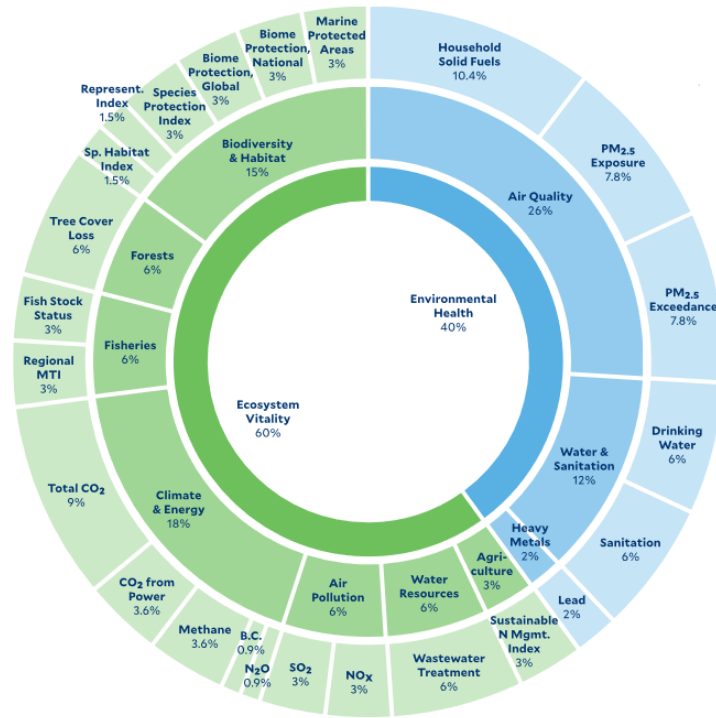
Environmental Health
40%

Air Quality
26%

Household Solid Fuels
10.4%

$PM_{2.5}$ Exposure
7.8%

$PM_{2.5}$ Exceedance
7.8%

Water & Sanitation
12%

Drinking Water
6%

Sanitation
6%

Heavy Metals
2%

Lead
2%

Ecosystem Vitality
60%

Biodiversity & Habitat
15%

Marine Protected Areas
3%

Biome Protection, National
3%

Biome Protection, Global
3%

Species Protection Index
3%

Represent. Index
1.5%

Sp. Habitat Index
1.5%

Forests
6%

Tree Cover Loss
6%

Fisheries
6%

Fish Stock Status
3%

Regional MTI
3%

Climate & Energy
18%

Total $CO_2$
9%

$CO_2$ from Power
3.6%

Methane
3.6%

B.C.
0.9%

$N_2O$
0.9%

Air Pollution
6%

$SO_2$
3%

$NO_X$
3%

Water Resources
6%

Wastewater Treatment
6%

Agri-culture
3%

Sustainable N Mgmt. Index
3%